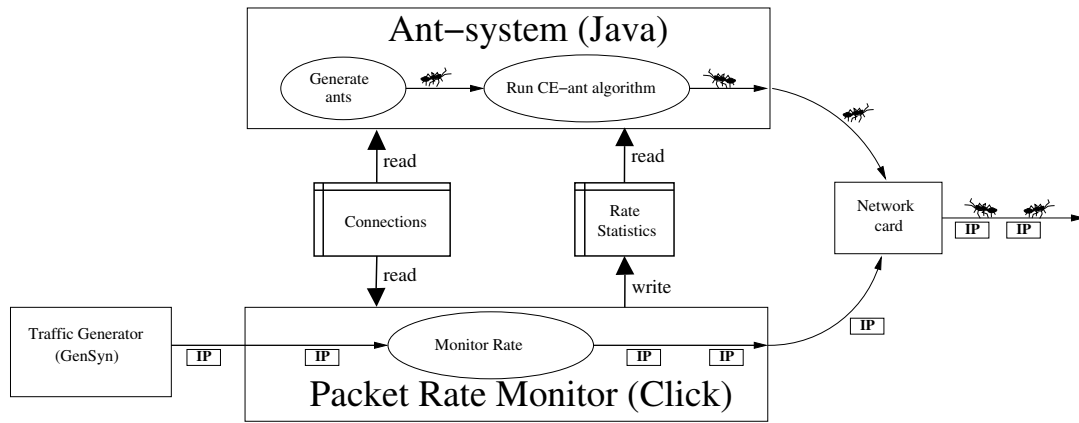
Ant−system (Java)

Generate ants

Run CE−ant algorithm

read

read

Connections

Rate Statistics

read

write

Network card

IP

IP

IP

Traffic Generator (GenSyn)

IP

IP

Monitor Rate

IP

IP

Packet Rate Monitor (Click)